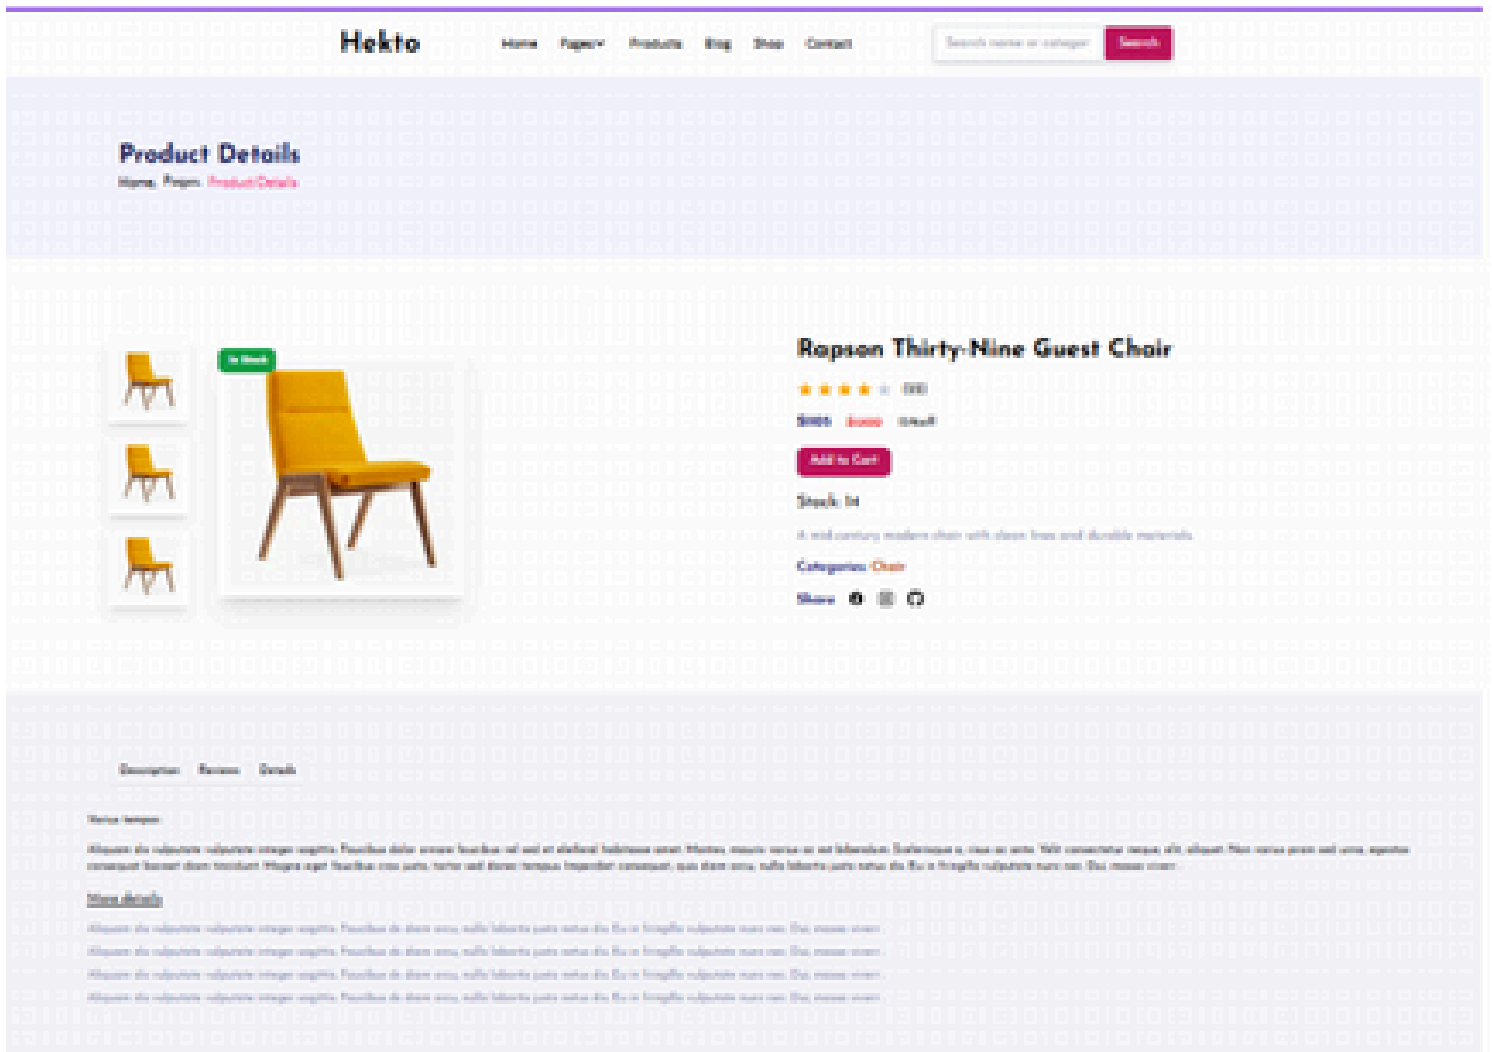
Hekto

Home Pages Products Blog Shop Contact

Search name or category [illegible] Search

Product Details

Home. Pages. Product Details

In Stock

Rapson Thirty-Nine Guest Chair

(10)

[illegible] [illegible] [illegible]

Add to Cart

Stock: 14

A mid-century modern chair with clean lines and durable materials.

Categories: Chair

Share

Description Reviews Details

Varius tempor.

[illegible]

More details

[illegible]

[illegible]

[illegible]

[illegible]